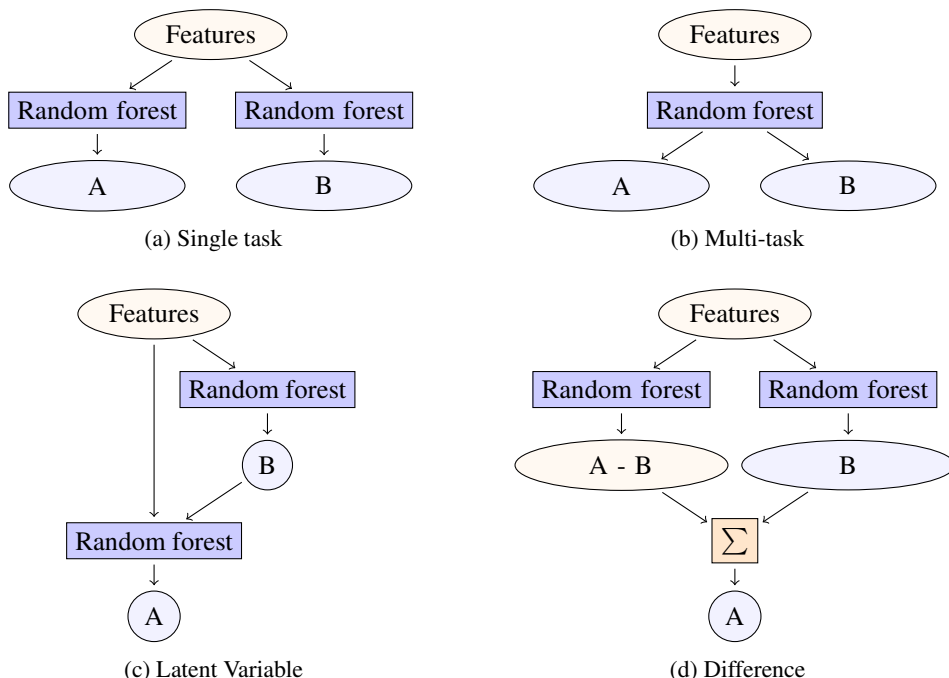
Features

Random forest

Random forest

A

B

(a) Single task

Features

Random forest

A

B

(b) Multi-task

Features

Random forest

B

Random forest

A

(c) Latent Variable

Features

Random forest

Random forest

A - B

B

$\sum$

A

(d) Difference